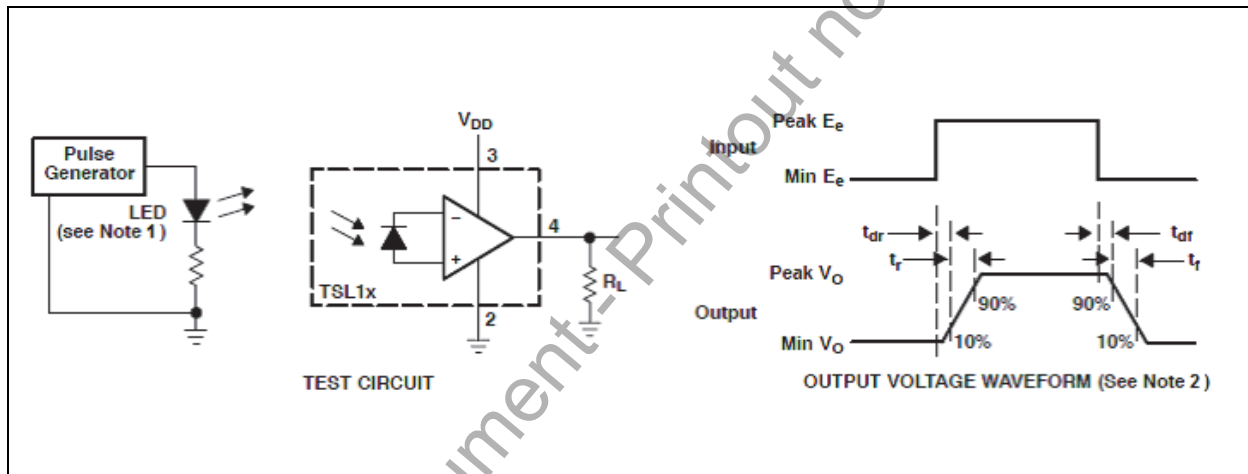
Pulse Generator

LED (see Note 1)

$V_{DD}$

3

4

2

TSL1x

$R_L$

TEST CIRCUIT

Input

Peak $E_e$

Min $E_e$

$t_{dr}$

$t_{df}$

$t_r$

$t_f$

Peak $V_O$

Output

Min $V_O$

90%

90%

10%

10%

OUTPUT VOLTAGE WAVEFORM (See Note 2 )

ment-Printout no